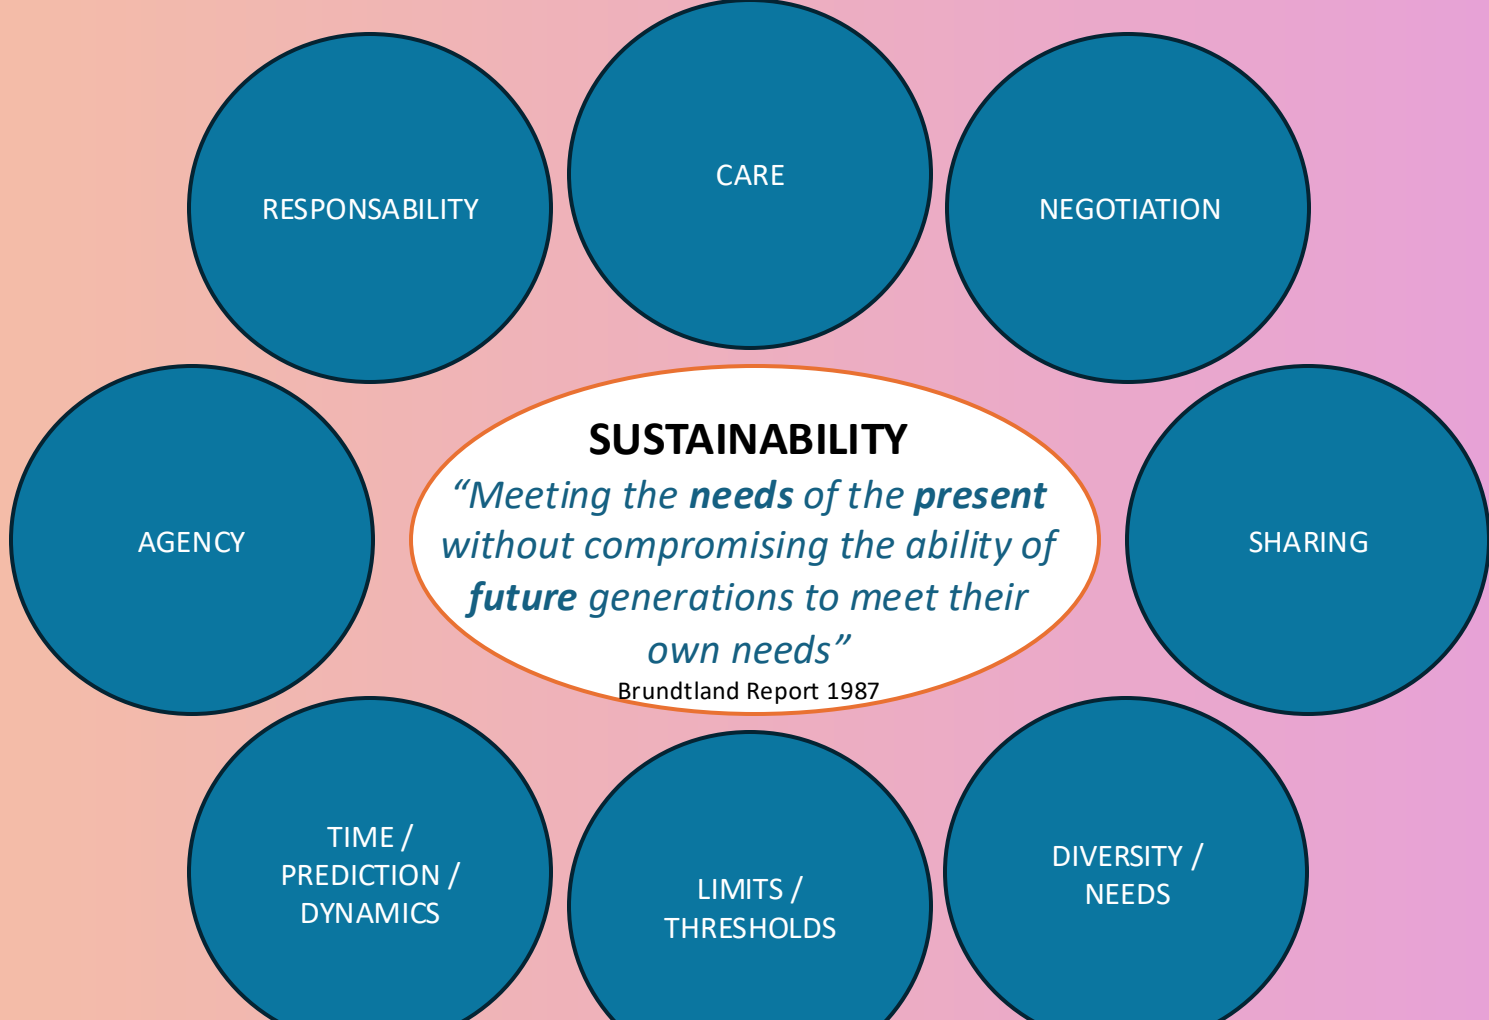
RESPONSABILITY

CARE

NEGOTIATION

AGENCY

SUSTAINABILITY

“Meeting the **needs** of the **present** without compromising the ability of **future** generations to meet their own needs”

Brundtland Report 1987

SHARING

TIME / PREDICTION / DYNAMICS

LIMITS / THRESHOLDS

DIVERSITY / NEEDS